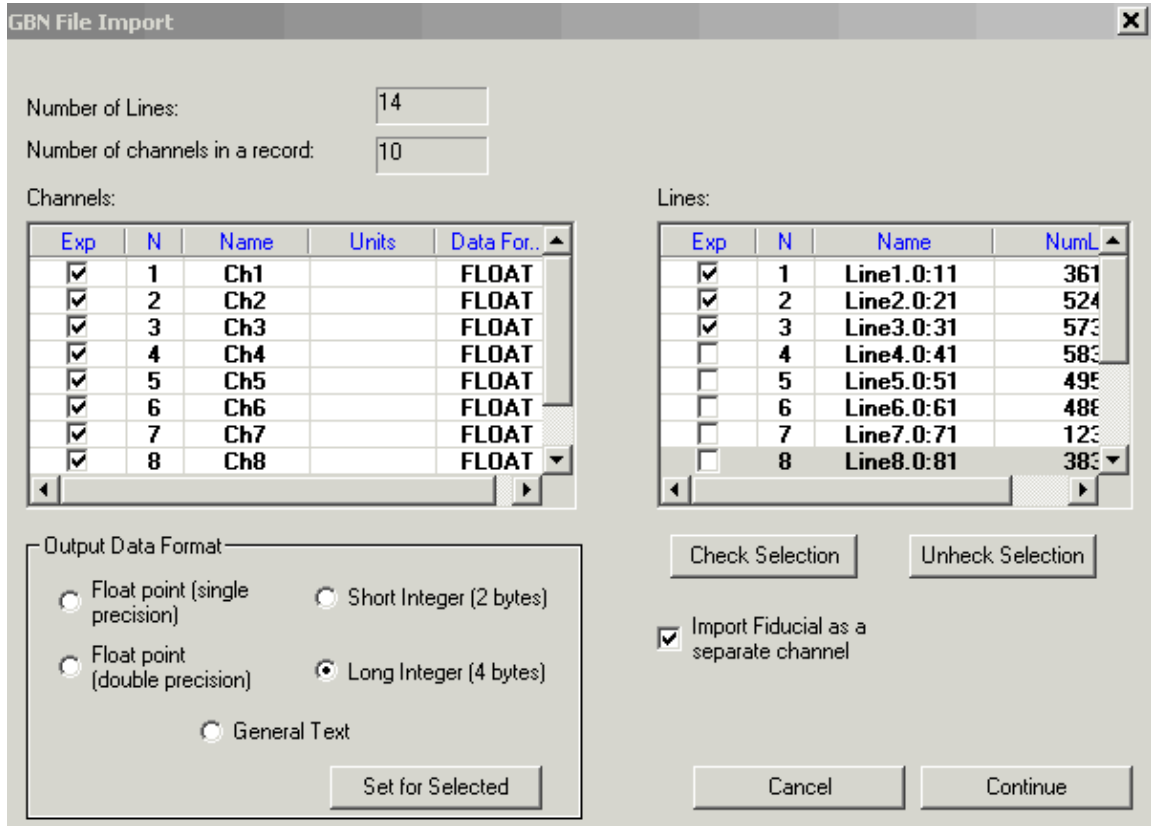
GBN File Import

Number of Lines: 14

Number of channels in a record: 10

Channels:

| Exp | N | Name | Units | Data For.. |
|---|---|---|---|---|
| ☑ | 1 | Ch1 | | FLOAT |
| ☑ | 2 | Ch2 | | FLOAT |
| ☑ | 3 | Ch3 | | FLOAT |
| ☑ | 4 | Ch4 | | FLOAT |
| ☑ | 5 | Ch5 | | FLOAT |
| ☑ | 6 | Ch6 | | FLOAT |
| ☑ | 7 | Ch7 | | FLOAT |
| ☑ | 8 | Ch8 | | FLOAT |

Lines:

| Exp | N | Name | NumL |
|---|---|---|---|
| ☑ | 1 | Line1.0:11 | 361 |
| ☑ | 2 | Line2.0:21 | 524 |
| ☑ | 3 | Line3.0:31 | 573 |
| ☐ | 4 | Line4.0:41 | 583 |
| ☐ | 5 | Line5.0:51 | 495 |
| ☐ | 6 | Line6.0:61 | 488 |
| ☐ | 7 | Line7.0:71 | 123 |
| ☐ | 8 | Line8.0:81 | 383 |

Output Data Format

Float point (single precision)

Short Integer (2 bytes)

Float point (double precision)

Long Integer (4 bytes)

General Text

Set for Selected

Check Selection

Unheck Selection

Import Fiducial as a separate channel

Cancel

Continue